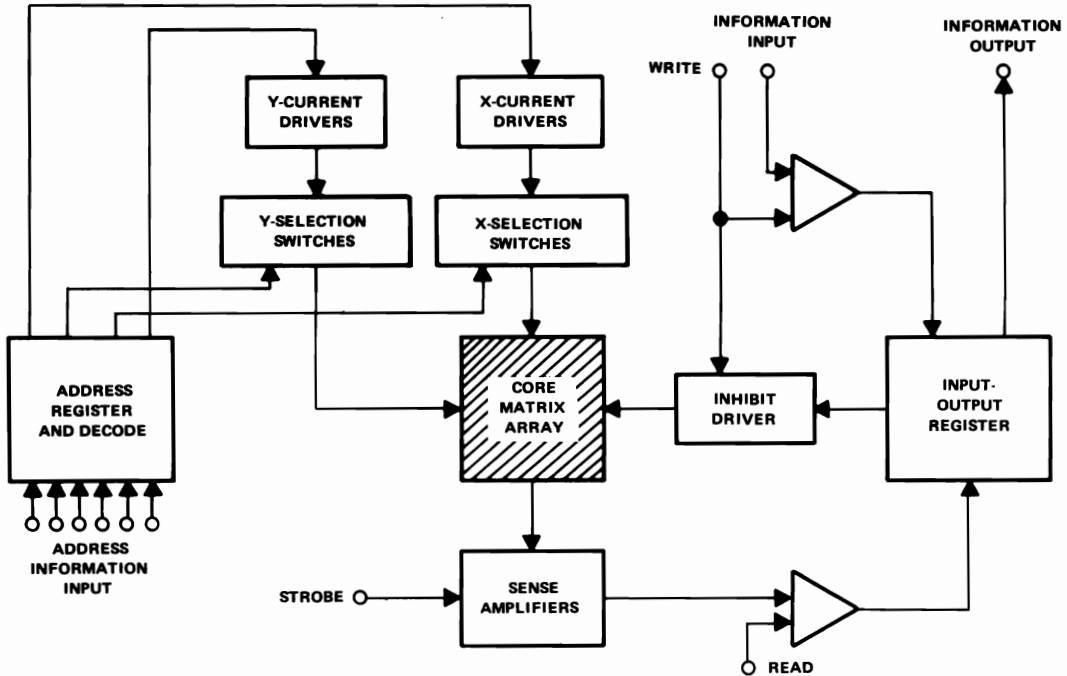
INFORMATION INPUT

INFORMATION OUTPUT

WRITE

Y-CURRENT DRIVERS

X-CURRENT DRIVERS

Y-SELECTION SWITCHES

X-SELECTION SWITCHES

ADDRESS REGISTER AND DECODE

CORE MATRIX ARRAY

INHIBIT DRIVER

INPUT-OUTPUT REGISTER

ADDRESS INFORMATION INPUT

STROBE

SENSE AMPLIFIERS

READ